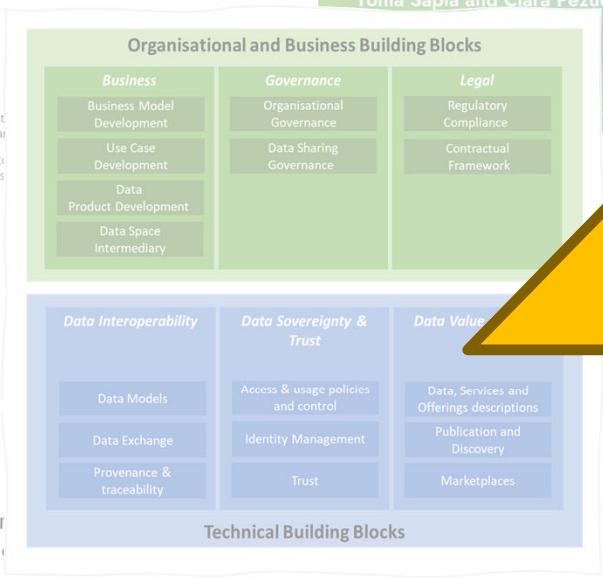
Yoma Sapia and Clara Pezu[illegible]

Organisational and Business Building Blocks

Business

Business Model Development

Use Case Development

Data Product Development

Data Space Intermediary

Governance

Organisational Governance

Data Sharing Governance

Legal

Regulatory Compliance

Contractual Framework

Data Interoperability

Data Models

Data Exchange

Provenance & traceability

Data Sovereignty & Trust

Access & usage policies and control

Identity Management

Trust

Data Value

Data, Services and Offerings descriptions

Publication and Discovery

Marketplaces

Technical Building Blocks